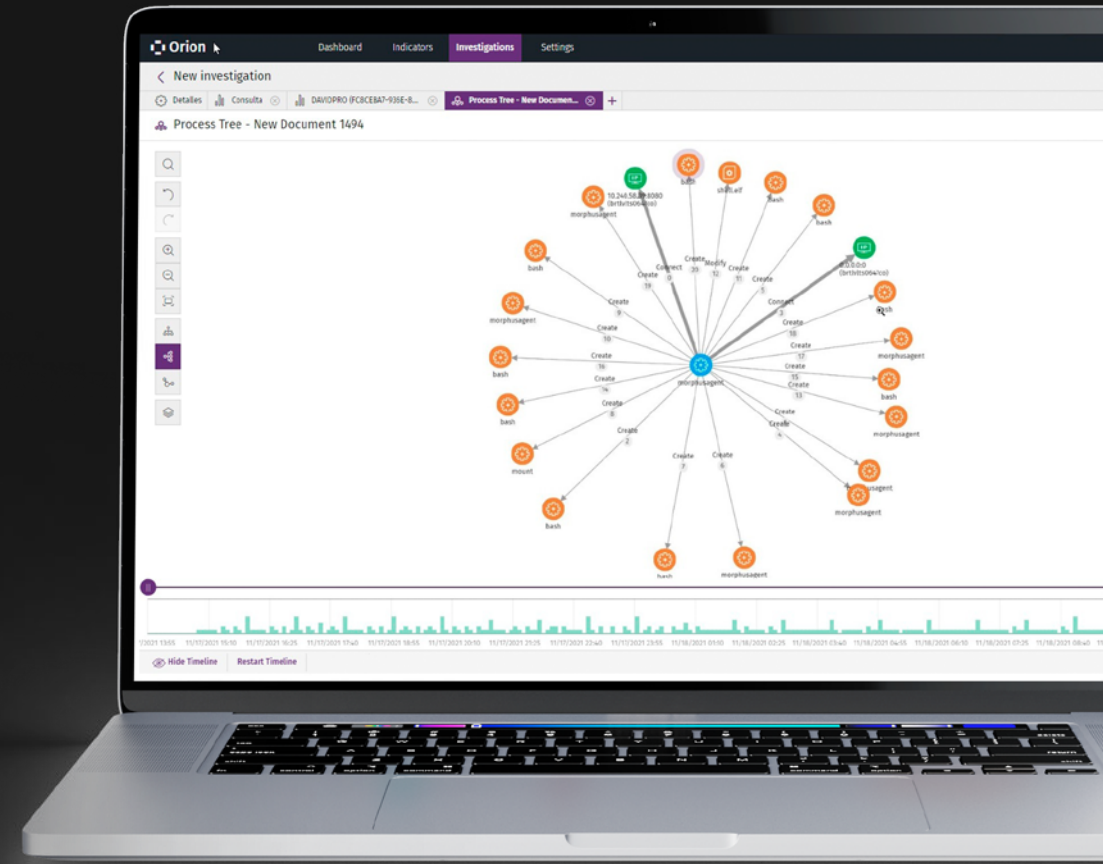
Orion

Dashboard Indicators Investigations Settings

New investigation

Detalles Consulta DAVIDPRO (FC8CEBA7-936E-8... Process Tree - New Documen... +

Process Tree - New Document 1494

10.246.58.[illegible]:8080 (brtlvts064/co)
morphusagent
bash
shell.elf
bash
bash
bash
0.0.0.0:0 (brtlvts064/co)
bash
morphusagent
morphusagent
bash
bash
bash
morphusagent
mount
bash
morphusagent
morphusagent
morphusagent
bash
morphusagent

Create 19
Connect 0
Create 20
Modify 12
Create 11
Create 5
Create 9
Create 10
Connect 3
Create 18
Create 17
Create 16
Create 14
Create 15
Create 13
Create 8
Create 2
Create
Create 4
Create 7
Create 6

2021 13:55 11/17/2021 15:10 11/17/2021 16:25 11/17/2021 17:40 11/17/2021 18:55 11/17/2021 20:10 11/17/2021 21:25 11/17/2021 22:40 11/17/2021 23:55 11/18/2021 01:10 11/18/2021 02:25 11/18/2021 03:40 11/18/2021 04:55 11/18/2021 06:10 11/18/2021 07:25 11/18/2021 08:40

Hide Timeline Restart Timeline